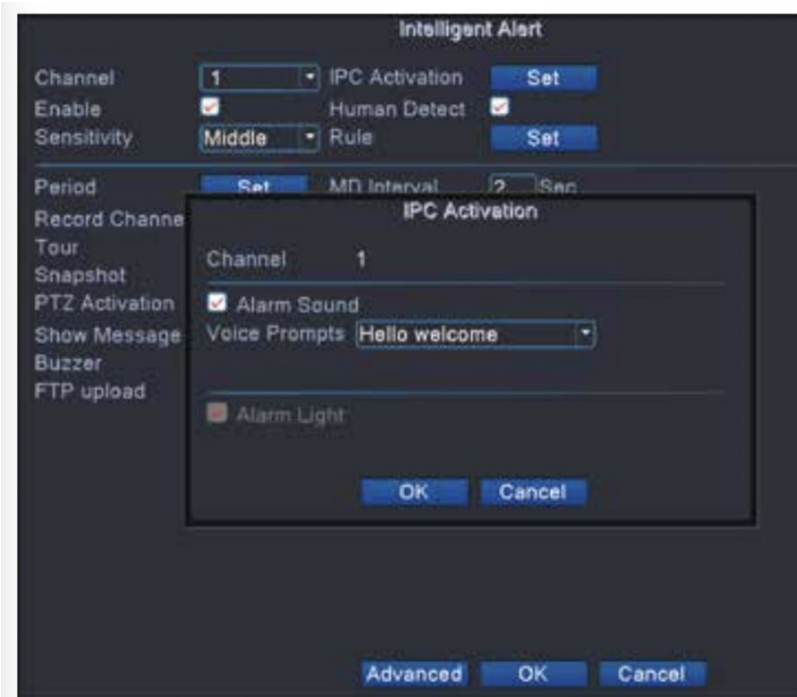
Intelligent Alert

Channel 1 IPC Activation Set
Enable Human Detect
Sensitivity Middle Rule Set

Period Set MD Interval 2 Sec
Record Channe
Tour
Snapshot
PTZ Activation
Show Message
Buzzer
FTP upload

IPC Activation

Channel 1

Alarm Sound
Voice Prompts Hello welcome

Alarm Light

OK Cancel

Advanced OK Cancel